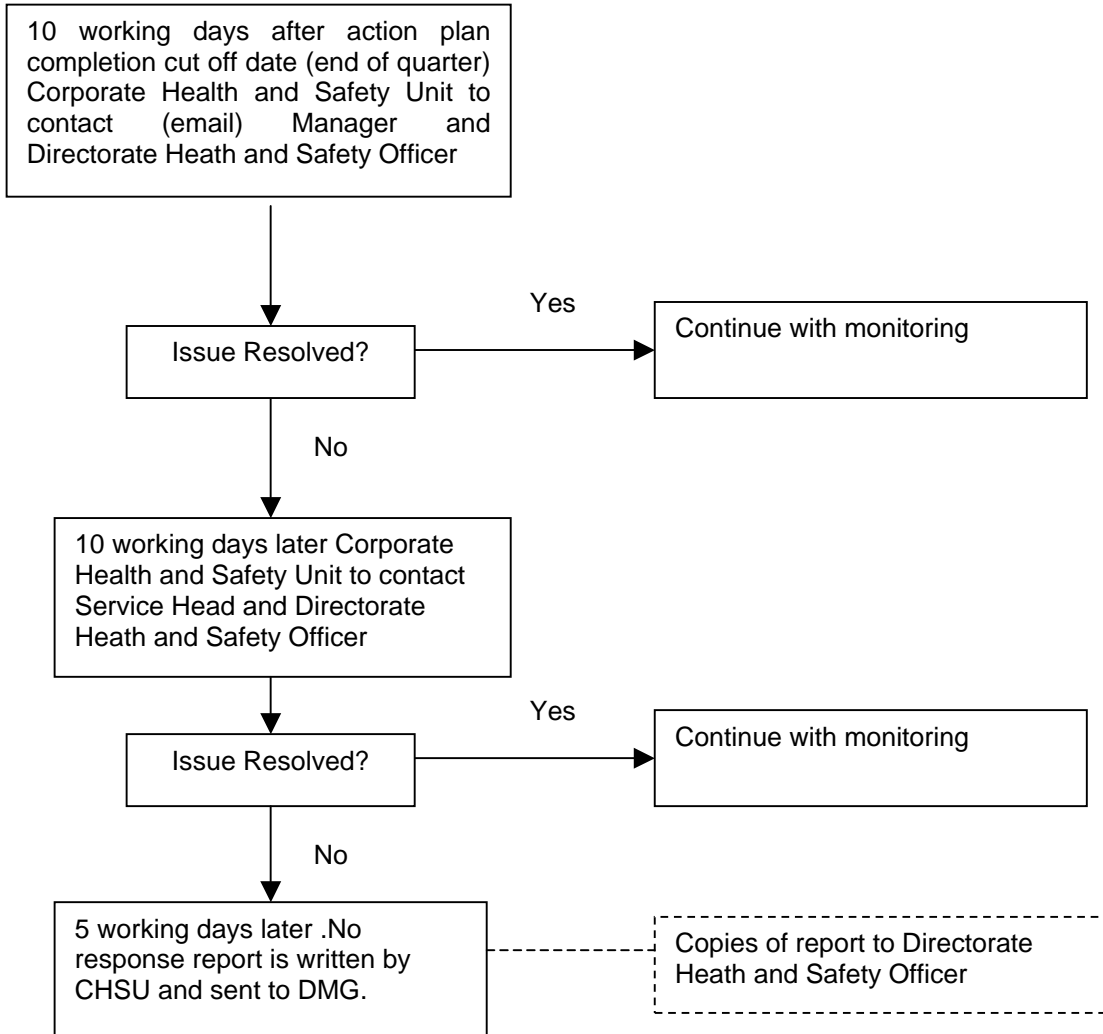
10 working days after action plan completion cut off date (end of quarter) Corporate Health and Safety Unit to contact (email) Manager and Directorate Heath and Safety Officer

Issue Resolved?

Yes

Continue with monitoring

No

10 working days later Corporate Health and Safety Unit to contact Service Head and Directorate Heath and Safety Officer

Issue Resolved?

Yes

Continue with monitoring

No

5 working days later .No response report is written by CHSU and sent to DMG.

Copies of report to Directorate Heath and Safety Officer